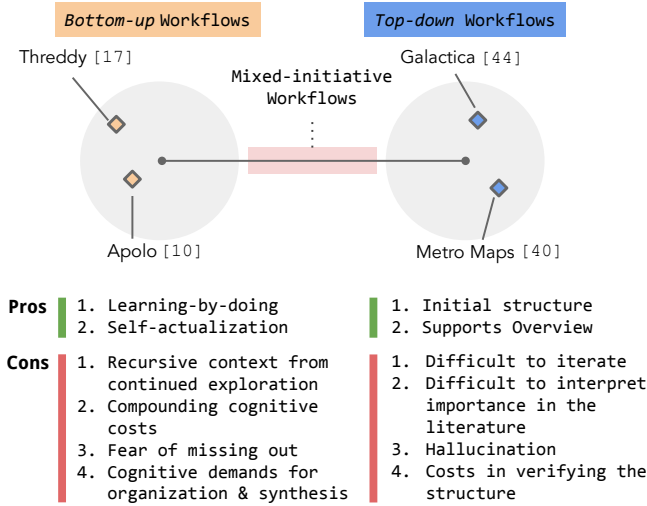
*Bottom-up* Workflows

*Top-down* Workflows

Threddy [17]

Galactica [44]

Mixed-initiative Workflows

Apolo [10]

Metro Maps [40]

Pros
1. Learning-by-doing
2. Self-actualization

1. Initial structure
2. Supports Overview

Cons
1. Recursive context from continued exploration
2. Compounding cognitive costs
3. Fear of missing out
4. Cognitive demands for organization & synthesis

1. Difficult to iterate
2. Difficult to interpret importance in the literature
3. Hallucination
4. Costs in verifying the structure